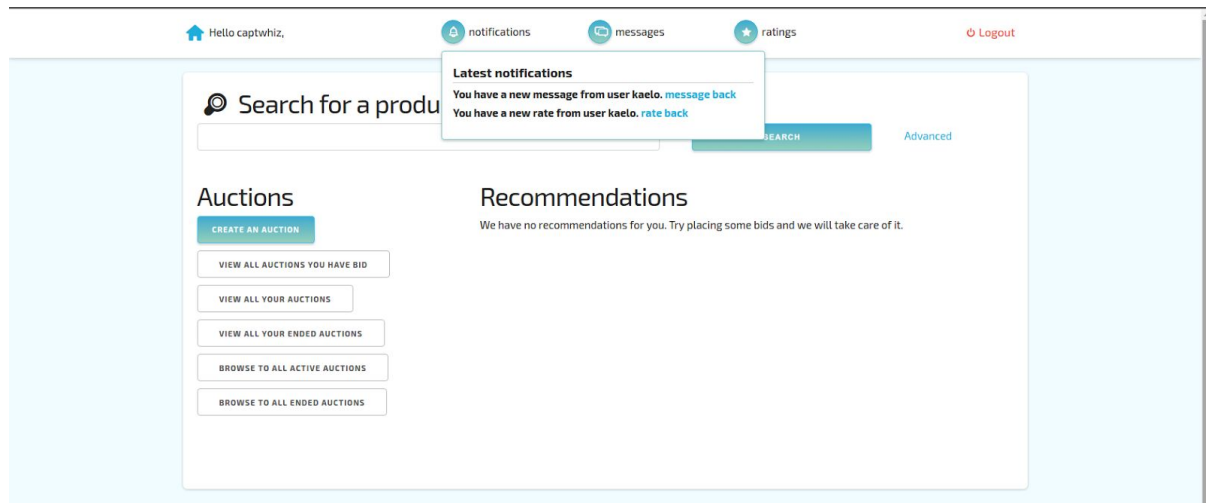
Hello captwhiz,

notifications

messages

ratings

Logout

Latest notifications

You have a new message from user kaelo. message back

You have a new rate from user kaelo. rate back

Search for a produ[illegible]

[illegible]EARCH

Advanced

Auctions

CREATE AN AUCTION

VIEW ALL AUCTIONS YOU HAVE BID

VIEW ALL YOUR AUCTIONS

VIEW ALL YOUR ENDED AUCTIONS

BROWSE TO ALL ACTIVE AUCTIONS

BROWSE TO ALL ENDED AUCTIONS

Recommendations

We have no recommendations for you. Try placing some bids and we will take care of it.